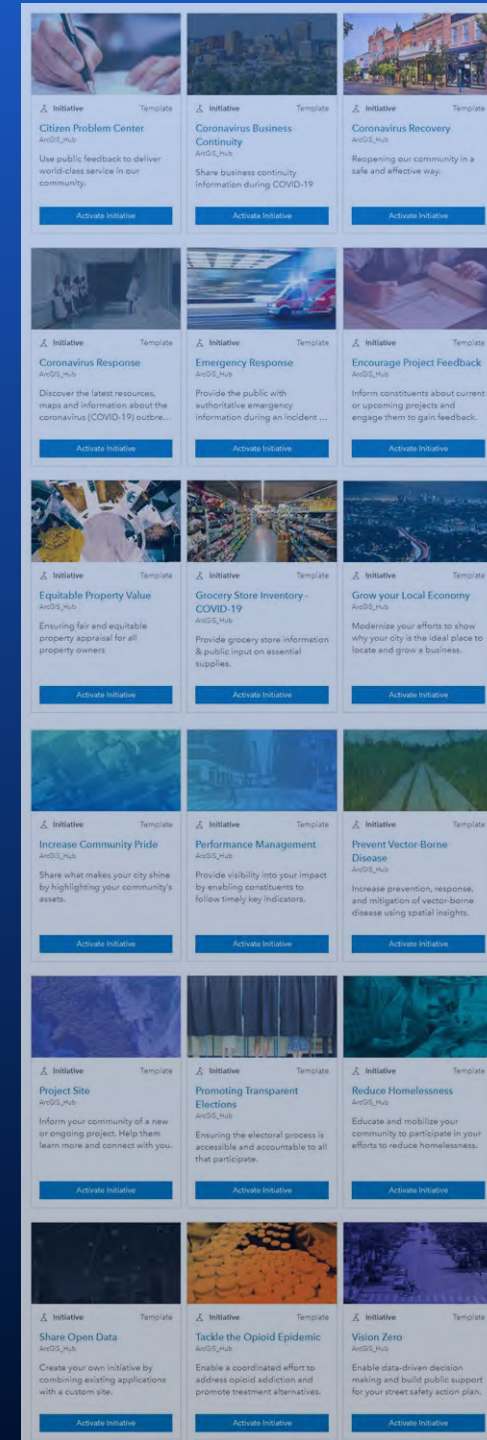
Initiative Template
Citizen Problem Center
ArcGIS_Hub
Use public feedback to deliver world-class service in our community.
Activate Initiative

Initiative Template
Coronavirus Business Continuity
ArcGIS_Hub
Share business continuity information during COVID-19
Activate Initiative

Initiative Template
Coronavirus Recovery
ArcGIS_Hub
Reopening our community in a safe and effective way.
Activate Initiative

Initiative Template
Coronavirus Response
ArcGIS_Hub
Discover the latest resources, maps and information about the coronavirus (COVID-19) outbre...
Activate Initiative

Initiative Template
Emergency Response
ArcGIS_Hub
Provide the public with authoritative emergency information during an incident ...
Activate Initiative

Initiative Template
Encourage Project Feedback
ArcGIS_Hub
Inform constituents about current or upcoming projects and engage them to gain feedback.
Activate Initiative

Initiative Template
Equitable Property Value
ArcGIS_Hub
Ensuring fair and equitable property appraisal for all property owners
Activate Initiative

Initiative Template
Grocery Store Inventory - COVID-19
ArcGIS_Hub
Provide grocery store information & public input on essential supplies.
Activate Initiative

Initiative Template
Grow your Local Economy
ArcGIS_Hub
Modernize your efforts to show why your city is the ideal place to locate and grow a business.
Activate Initiative

Initiative Template
Increase Community Pride
ArcGIS_Hub
Share what makes your city shine by highlighting your community's assets.
Activate Initiative

Initiative Template
Performance Management
ArcGIS_Hub
Provide visibility into your impact by enabling constituents to follow timely key indicators.
Activate Initiative

Initiative Template
Prevent Vector-Borne Disease
ArcGIS_Hub
Increase prevention, response, and mitigation of vector-borne disease using spatial insights.
Activate Initiative

Initiative Template
Project Site
ArcGIS_Hub
Inform your community of a new or ongoing project. Help them learn more and connect with you.
Activate Initiative

Initiative Template
Promoting Transparent Elections
ArcGIS_Hub
Ensuring the electoral process is accessible and accountable to all that participate.
Activate Initiative

Initiative Template
Reduce Homelessness
ArcGIS_Hub
Educate and mobilize your community to participate in your efforts to reduce homelessness.
Activate Initiative

Initiative Template
Share Open Data
ArcGIS_Hub
Create your own initiative by combining existing applications with a custom site.
Activate Initiative

Initiative Template
Tackle the Opioid Epidemic
ArcGIS_Hub
Enable a coordinated effort to address opioid addiction and promote treatment alternatives.
Activate Initiative

Initiative Template
Vision Zero
ArcGIS_Hub
Enable data-driven decision making and build public support for your street safety action plan.
Activate Initiative